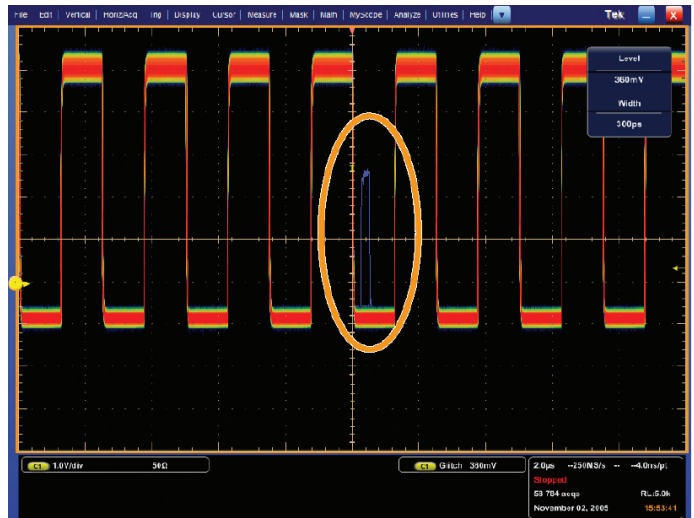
File Edit Vertical Horiz/Acq Trig Display Cursor Measure Mask Math MyScope Analyze Utilities Help

Tek

Level
360mV
Width
500ps

C1 1.0V/div 50Ω

C1 Glitch 360mV

2.0μs 250NS/s 4.0ns/pt
Stopped
53 784 acqs RL:5.0k
November 02, 2005 15:53:41